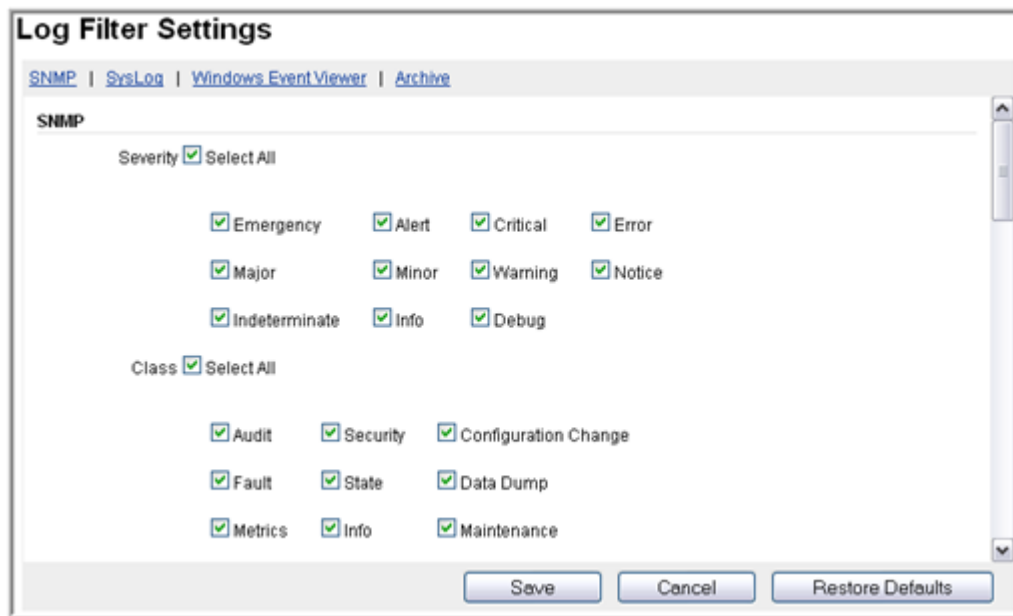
Log Filter Settings

SNMP | SysLog | Windows Event Viewer | Archive

SNMP

Severity Select All

Emergency Alert Critical Error

Major Minor Warning Notice

Indeterminate Info Debug

Class Select All

Audit Security Configuration Change

Fault State Data Dump

Metrics Info Maintenance

Save Cancel Restore Defaults